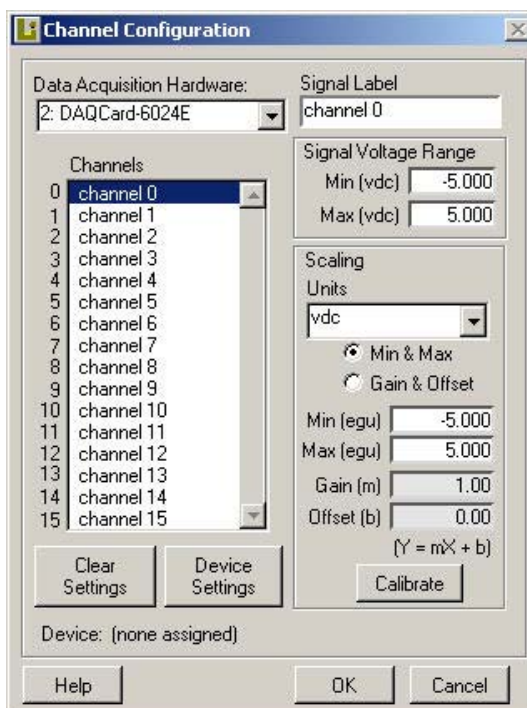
Channel Configuration

Data Acquisition Hardware:
2: DAQCard-6024E

Channels
0 channel 0
1 channel 1
2 channel 2
3 channel 3
4 channel 4
5 channel 5
6 channel 6
7 channel 7
8 channel 8
9 channel 9
10 channel 10
11 channel 11
12 channel 12
13 channel 13
14 channel 14
15 channel 15

Clear Settings
Device Settings

Device: (none assigned)

Signal Label
channel 0

Signal Voltage Range
Min (vdc) -5.000
Max (vdc) 5.000

Scaling
Units
vdc
Min & Max
Gain & Offset
Min (egu) -5.000
Max (egu) 5.000
Gain (m) 1.00
Offset (b) 0.00
(Y = mX + b)
Calibrate

Help
OK
Cancel